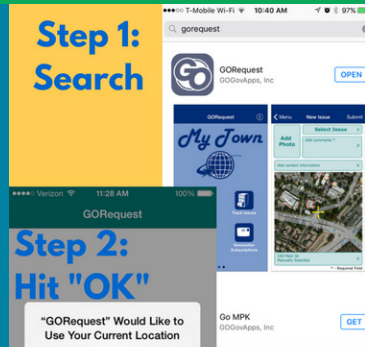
Step 1: Search

T-Mobile Wi-Fi 10:40 AM 97%
gorequest
GORequest
GOGovApps, Inc
OPEN
My Town
Menu New Issue Submit
Add Photo
Select Issue
Add comments
Add contact information
Track Issues
Newsletter Subscriptions
Required Field

Verizon 11:28 AM 100%
GORequest
Step 2: Hit "OK"
"GORequest" Would Like to Use Your Current Location

Go MPK
GOGovApps, Inc
GET